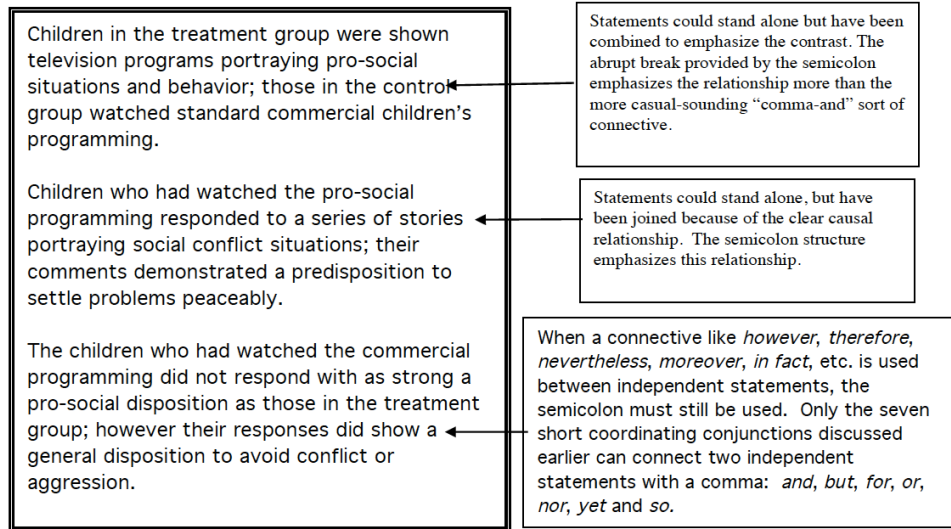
Children in the treatment group were shown television programs portraying pro-social situations and behavior; those in the control group watched standard commercial children's programming.

Children who had watched the pro-social programming responded to a series of stories portraying social conflict situations; their comments demonstrated a predisposition to settle problems peaceably.

The children who had watched the commercial programming did not respond with as strong a pro-social disposition as those in the treatment group; however their responses did show a general disposition to avoid conflict or aggression.

Statements could stand alone but have been combined to emphasize the contrast. The abrupt break provided by the semicolon emphasizes the relationship more than the more casual-sounding "comma-and" sort of connective.

Statements could stand alone, but have been joined because of the clear causal relationship. The semicolon structure emphasizes this relationship.

When a connective like *however*, *therefore*, *nevertheless*, *moreover*, *in fact*, etc. is used between independent statements, the semicolon must still be used. Only the seven short coordinating conjunctions discussed earlier can connect two independent statements with a comma: *and*, *but*, *for*, *or*, *nor*, *yet* and *so.*